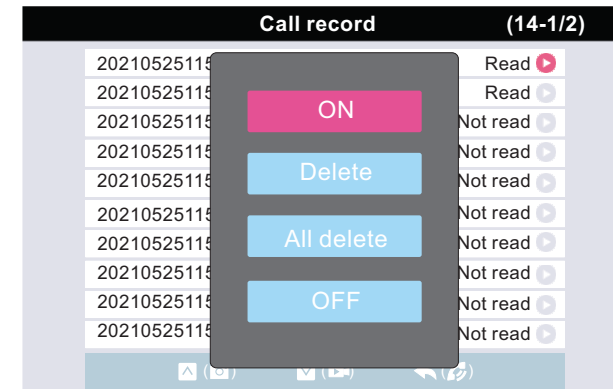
Call record (14-1/2)

2021052511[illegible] Read
2021052511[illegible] Read
2021052511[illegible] Not read
2021052511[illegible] Not read
2021052511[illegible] Not read
2021052511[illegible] Not read
2021052511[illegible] Not read
2021052511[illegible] Not read
2021052511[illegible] Not read
2021052511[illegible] Not read

ON
Delete
All delete
OFF